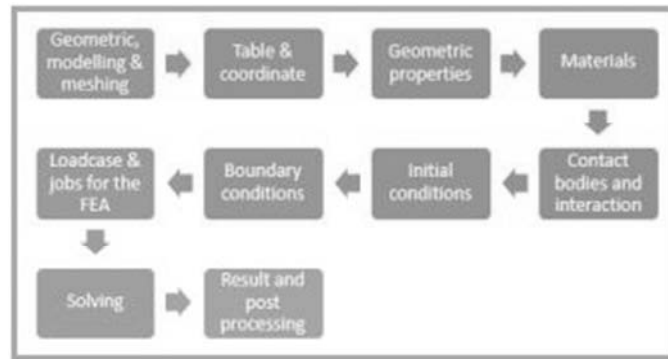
Geometric, modelling & meshing

Table & coordinate

Geometric properties

Materials

Contact bodies and interaction

Initial conditions

Boundary conditions

Loadcase & jobs for the FEA

Solving

Result and post processing